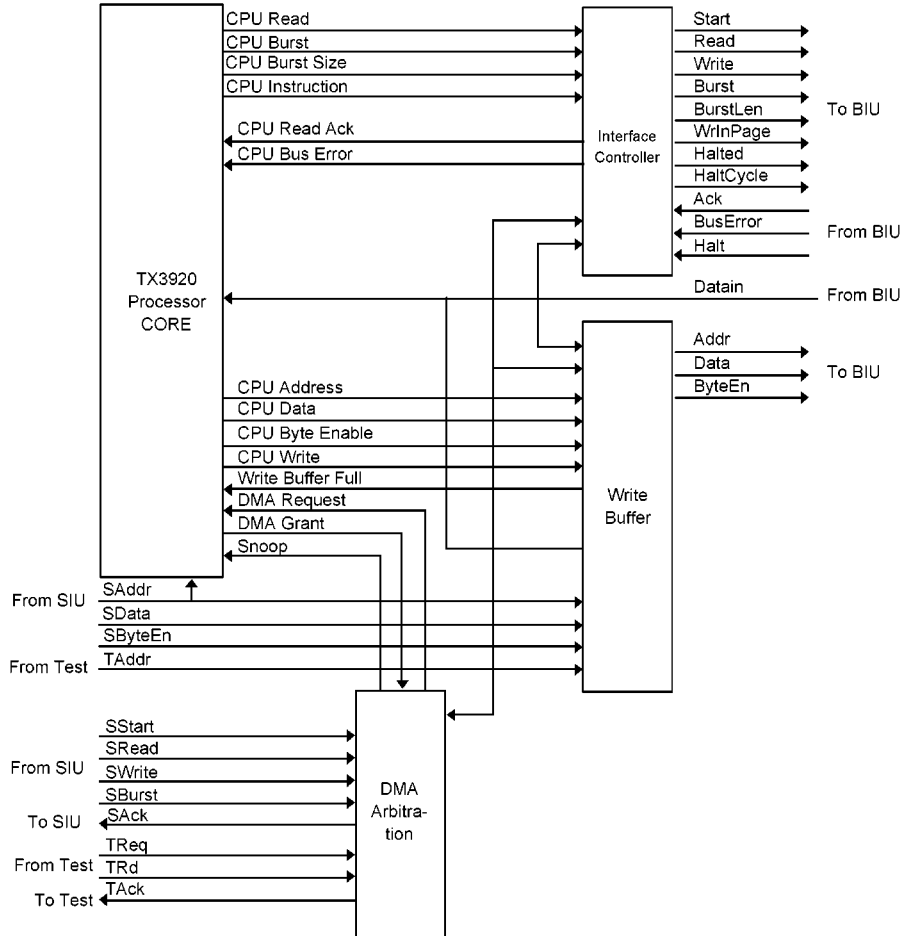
TX3920 Processor CORE

CPU Read
CPU Burst
CPU Burst Size
CPU Instruction
CPU Read Ack
CPU Bus Error

Interface Controller

Start
Read
Write
Burst
BurstLen
WrInPage
Halted
HaltCycle
Ack
BusError
Halt

To BIU
From BIU

Datain
From BIU

Addr
Data
ByteEn
To BIU

CPU Address
CPU Data
CPU Byte Enable
CPU Write
Write Buffer Full
DMA Request
DMA Grant
Snoop

Write Buffer

From SIU
SAddr
SData
SByteEn
From Test
TAddr

SStart
SRead
From SIU
SWrite
SBurst
To SIU
SAck
TReq
From Test
TRd
To Test
TAck

DMA Arbitration